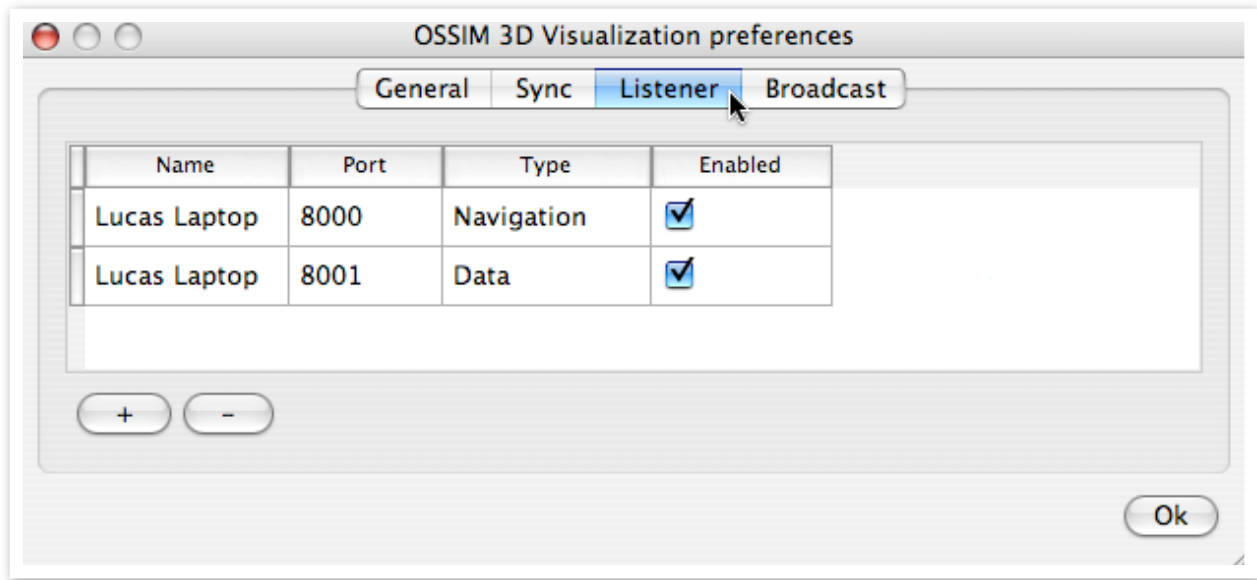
OSSIM 3D Visualization preferences

General Sync Listener Broadcast

| Name | Port | Type | Enabled |
|---|---|---|---|
| Lucas Laptop | 8000 | Navigation | ☑ |
| Lucas Laptop | 8001 | Data | ☑ |

+ -

Ok